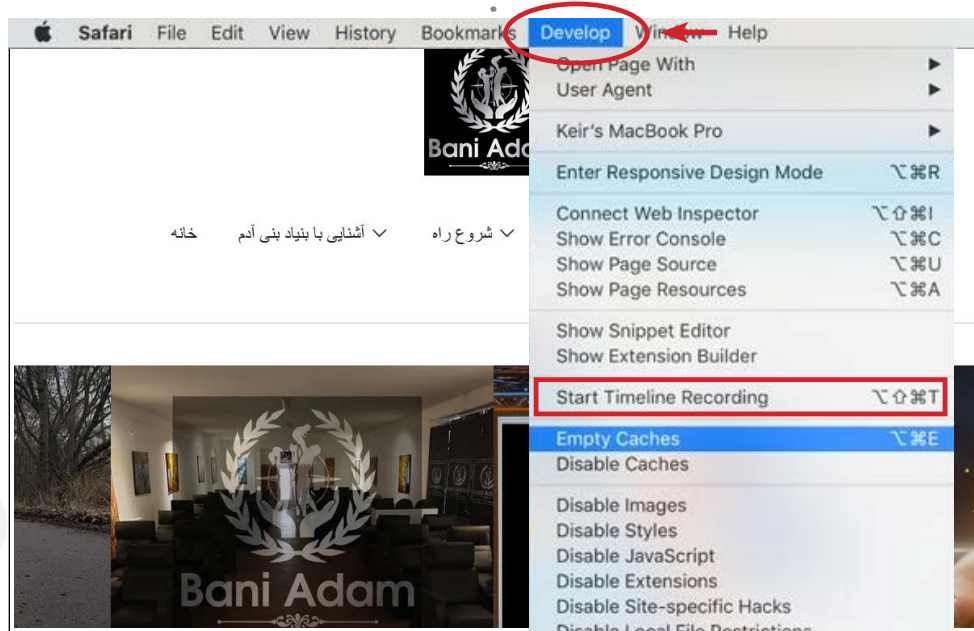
Safari File Edit View History Bookmarks Develop Window Help

Bani Adam

خانه
آشنایی با بنیاد بنی آدم
شروع راه

Open Page With
User Agent
Keir's MacBook Pro
Enter Responsive Design Mode ⌥⌘R
Connect Web Inspector ⌥⇧⌘I
Show Error Console ⌥⌘C
Show Page Source ⌥⌘U
Show Page Resources ⌥⌘A
Show Snippet Editor
Show Extension Builder
Start Timeline Recording ⌥⇧⌘T
Empty Caches ⌥⌘E
Disable Caches
Disable Images
Disable Styles
Disable JavaScript
Disable Extensions
Disable Site-specific Hacks
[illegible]

Bani Adam